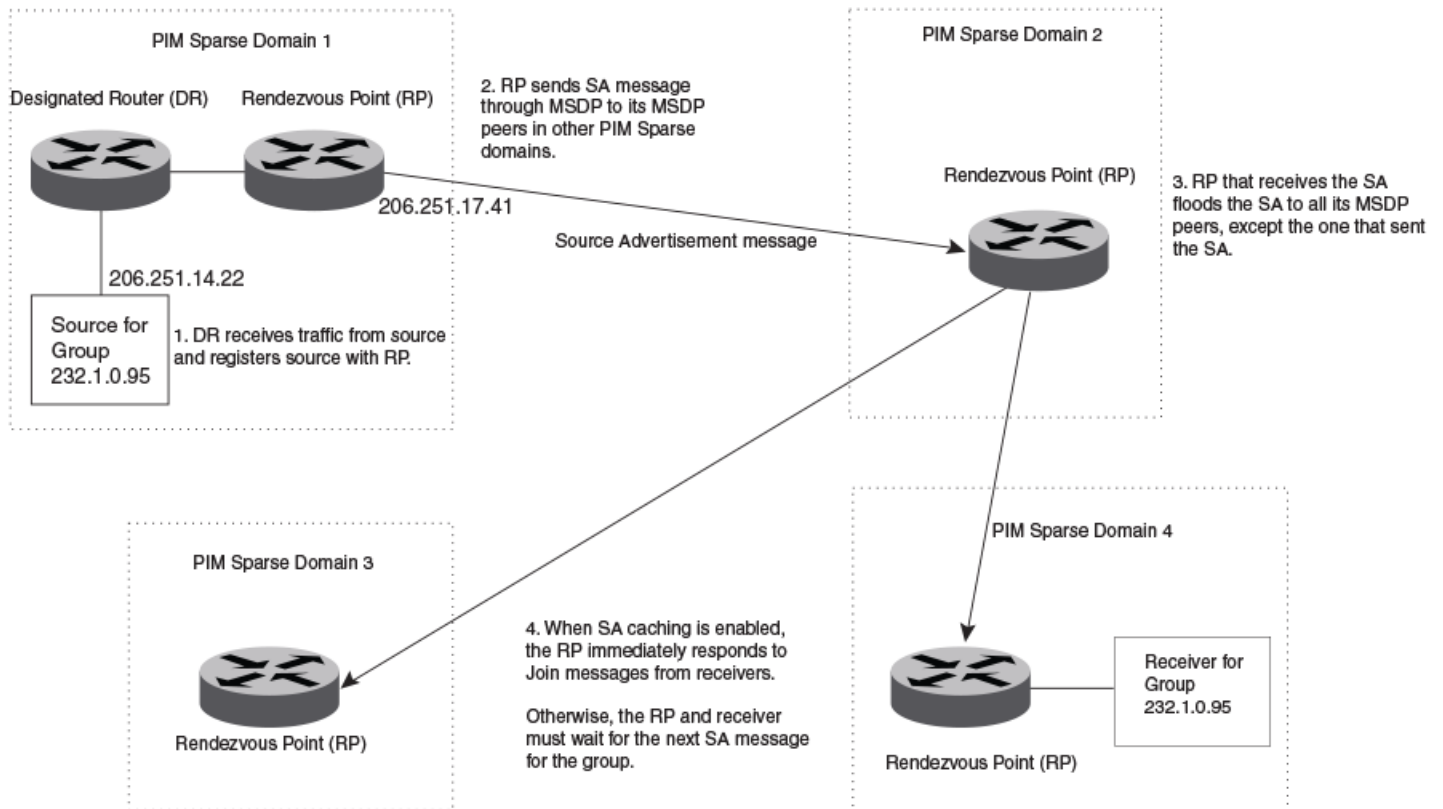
PIM Sparse Domain 1

Designated Router (DR)

Rendezvous Point (RP)

206.251.17.41

206.251.14.22

Source for Group 232.1.0.95

1. DR receives traffic from source and registers source with RP.

2. RP sends SA message through MSDP to its MSDP peers in other PIM Sparse domains.

Source Advertisement message

PIM Sparse Domain 2

Rendezvous Point (RP)

3. RP that receives the SA floods the SA to all its MSDP peers, except the one that sent the SA.

PIM Sparse Domain 3

Rendezvous Point (RP)

4. When SA caching is enabled, the RP immediately responds to Join messages from receivers.

Otherwise, the RP and receiver must wait for the next SA message for the group.

PIM Sparse Domain 4

Receiver for Group 232.1.0.95

Rendezvous Point (RP)